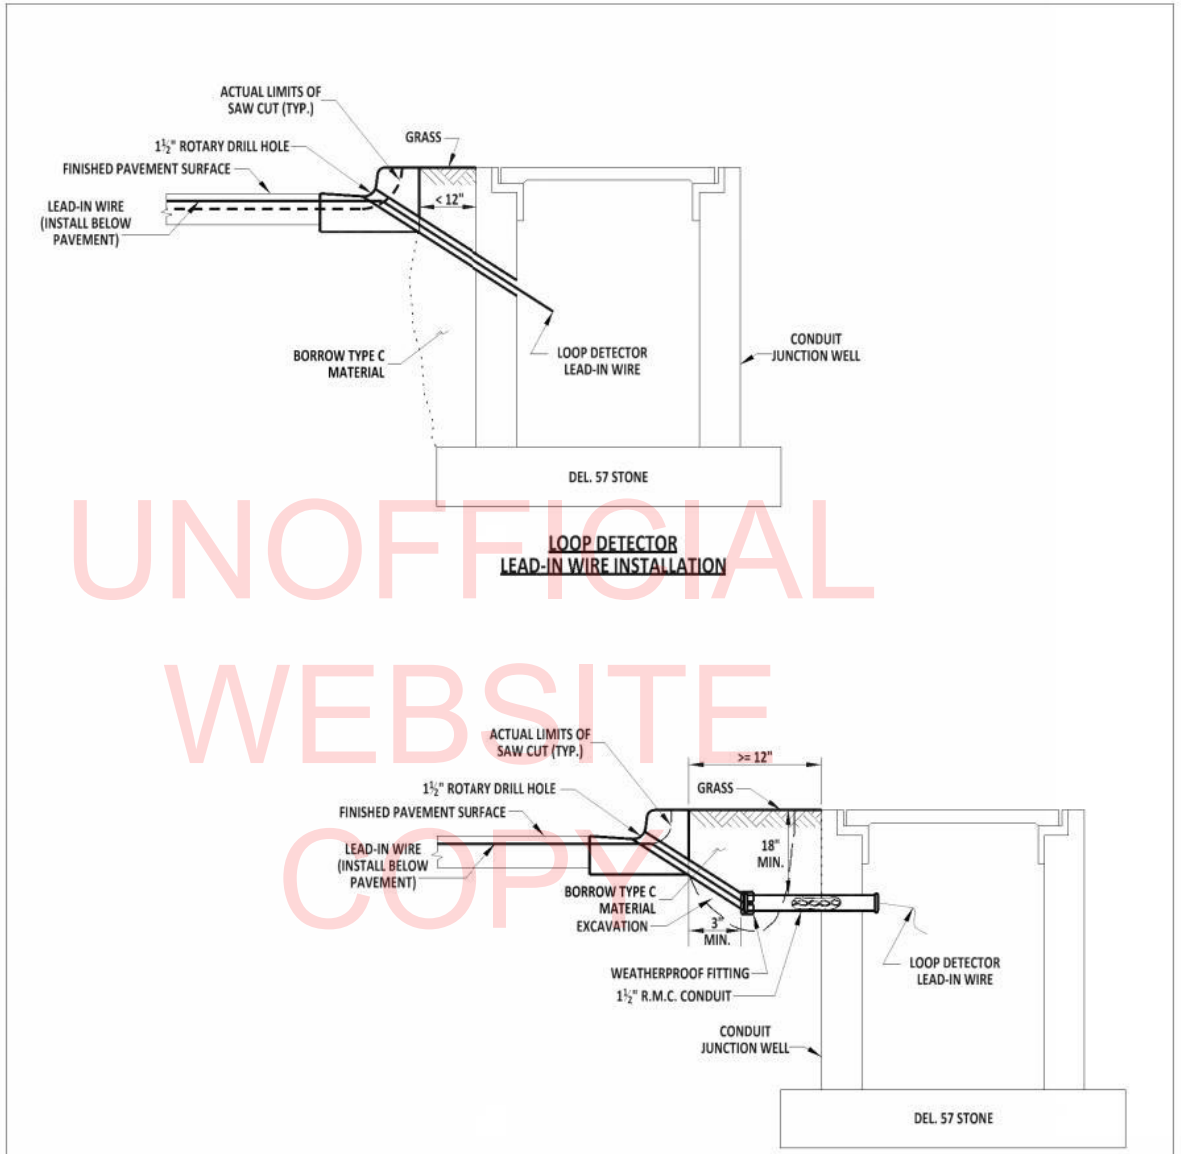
ACTUAL LIMITS OF SAW CUT (TYP.)

$1\frac{1}{2}$" ROTARY DRILL HOLE

GRASS

FINISHED PAVEMENT SURFACE

LEAD-IN WIRE (INSTALL BELOW PAVEMENT)

< 12"

BORROW TYPE C MATERIAL

LOOP DETECTOR LEAD-IN WIRE

CONDUIT JUNCTION WELL

DEL. 57 STONE

LOOP DETECTOR
LEAD-IN WIRE INSTALLATION

UNOFFICIAL WEBSITE COPY

ACTUAL LIMITS OF SAW CUT (TYP.)

>= 12"

$1\frac{1}{2}$" ROTARY DRILL HOLE

GRASS

FINISHED PAVEMENT SURFACE

LEAD-IN WIRE (INSTALL BELOW PAVEMENT)

18" MIN.

BORROW TYPE C MATERIAL EXCAVATION

3" MIN.

WEATHERPROOF FITTING

$1\frac{1}{2}$" R.M.C. CONDUIT

LOOP DETECTOR LEAD-IN WIRE

CONDUIT JUNCTION WELL

DEL. 57 STONE